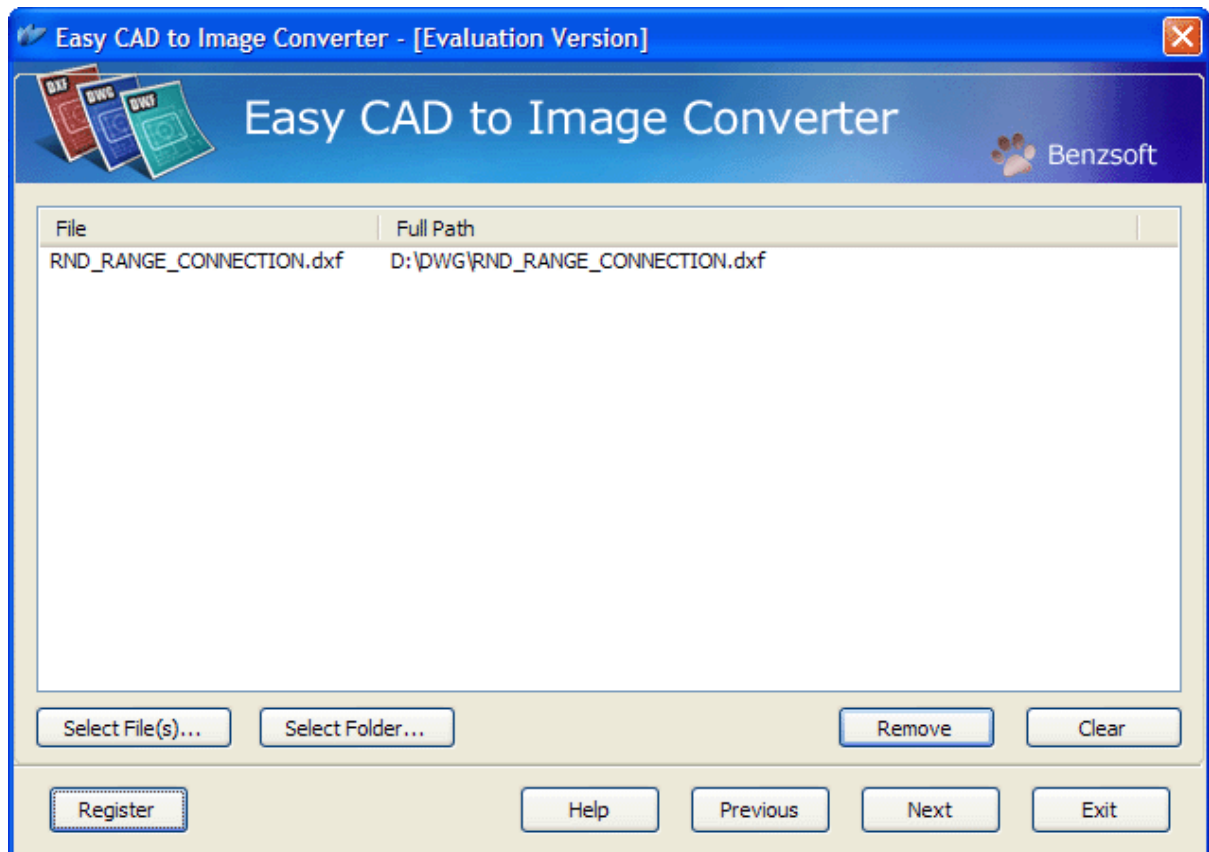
Easy CAD to Image Converter - [Evaluation Version]

DXF DWG DWF

Easy CAD to Image Converter

Benzsoft

| File | Full Path |
|---|---|
| RND_RANGE_CONNECTION.dxf | D:\DWG\RND_RANGE_CONNECTION.dxf |

Select File(s)...

Select Folder...

Remove

Clear

Register

Help

Previous

Next

Exit